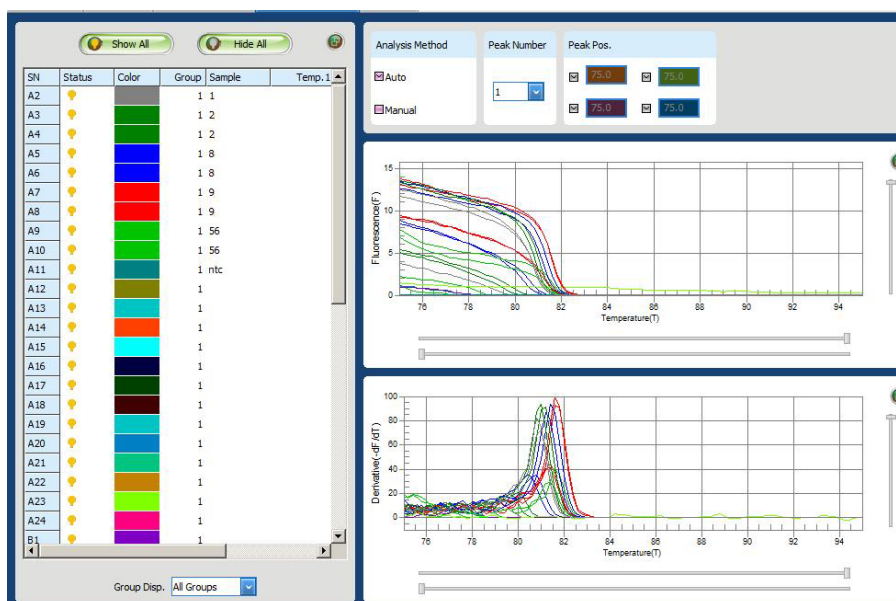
Show All
Hide All

| SN | Status | Color | Group | Sample | Temp.1 |
|---|---|---|---|---|---|
| A2 | | | 1 | 1 | |
| A3 | | | 1 | 2 | |
| A4 | | | 1 | 2 | |
| A5 | | | 1 | 8 | |
| A6 | | | 1 | 8 | |
| A7 | | | 1 | 9 | |
| A8 | | | 1 | 9 | |
| A9 | | | 1 | 56 | |
| A10 | | | 1 | 56 | |
| A11 | | | 1 | ntc | |
| A12 | | | 1 | | |
| A13 | | | 1 | | |
| A14 | | | 1 | | |
| A15 | | | 1 | | |
| A16 | | | 1 | | |
| A17 | | | 1 | | |
| A18 | | | 1 | | |
| A19 | | | 1 | | |
| A20 | | | 1 | | |
| A21 | | | 1 | | |
| A22 | | | 1 | | |
| A23 | | | 1 | | |
| A24 | | | 1 | | |
| B1 | | | 1 | | |

Group Disp. All Groups

Analysis Method
Auto
Manual

Peak Number
1

Peak Pos.
75.0
75.0
75.0
75.0

Fluorescence(F)
15
10
5
0
76 78 80 82 84 86 88 90 92 94
Temperature(T)

Derivative(-dF/dT)
100
80
60
40
20
0
76 78 80 82 84 86 88 90 92 94
Temperature(T)